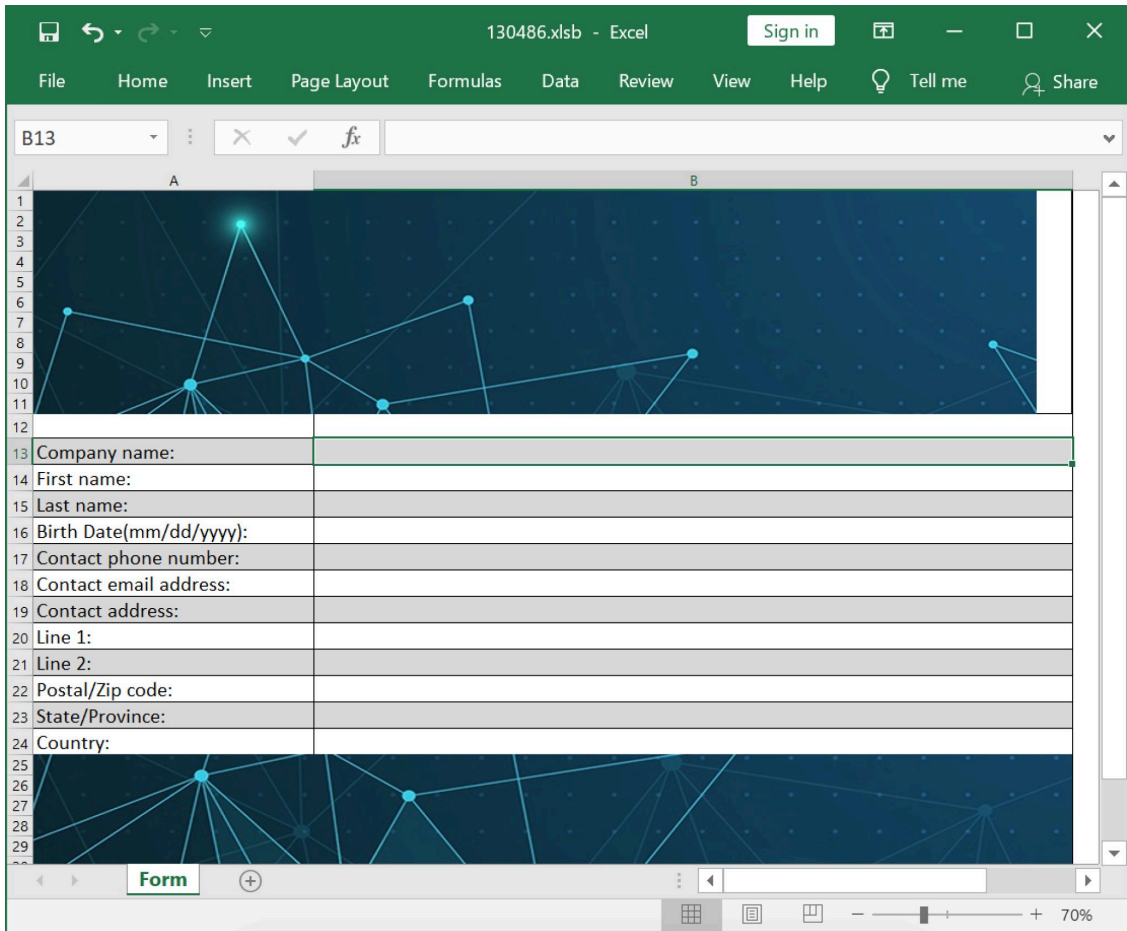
130486.xlsb - Excel
Sign in

File Home Insert Page Layout Formulas Data Review View Help Tell me Share

B13
$fx$

A B
1
2
3
4
5
6
7
8
9
10
11
12

| | A | B |
|---|---|---|
| 13 | Company name: | |
| 14 | First name: | |
| 15 | Last name: | |
| 16 | Birth Date(mm/dd/yyyy): | |
| 17 | Contact phone number: | |
| 18 | Contact email address: | |
| 19 | Contact address: | |
| 20 | Line 1: | |
| 21 | Line 2: | |
| 22 | Postal/Zip code: | |
| 23 | State/Province: | |
| 24 | Country: | |

25
26
27
28
29

Form

70%